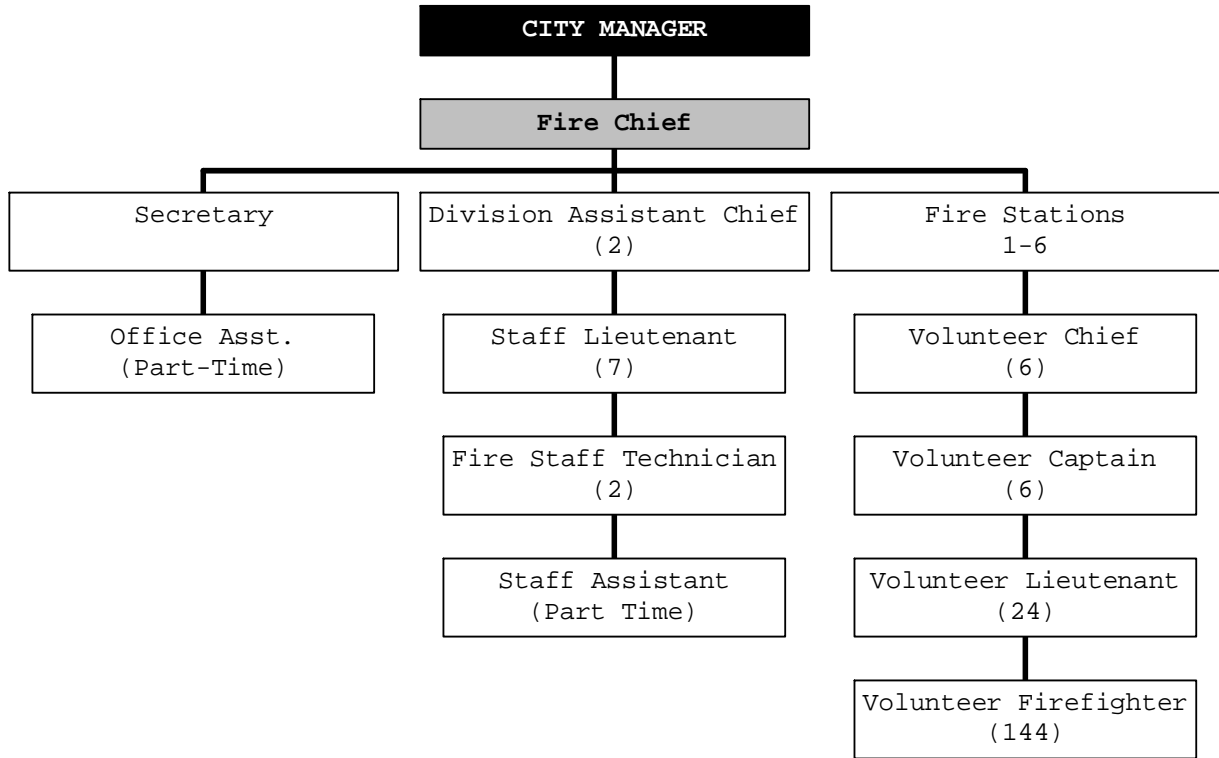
CITY MANAGER

Fire Chief

Secretary

Office Asst. (Part-Time)

Division Assistant Chief (2)

Staff Lieutenant (7)

Fire Staff Technician (2)

Staff Assistant (Part Time)

Fire Stations 1-6

Volunteer Chief (6)

Volunteer Captain (6)

Volunteer Lieutenant (24)

Volunteer Firefighter (144)